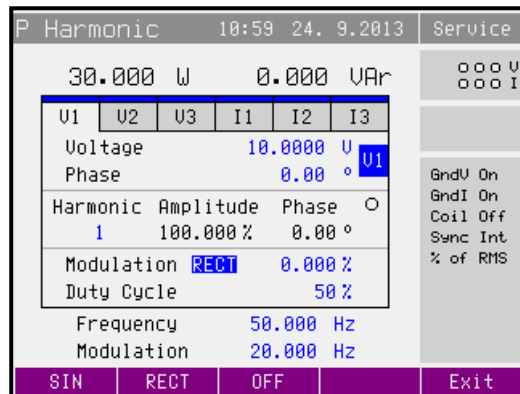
P Harmonic 10:59 24. 9.2013 Service

30.000 W 0.000 VAr

000 V
000 I

| V1 | V2 | V3 | I1 | I2 | I3 |
|---|---|---|---|---|---|

Voltage 10.0000 V V1
Phase 0.00 °

Harmonic Amplitude Phase O
1 100.000 % 0.00 °

Modulation RECT 0.000 %
Duty Cycle 50 %

Frequency 50.000 Hz
Modulation 20.000 Hz

GndV On
GndI On
Coil Off
Sync Int
% of RMS

SIN RECT OFF Exit